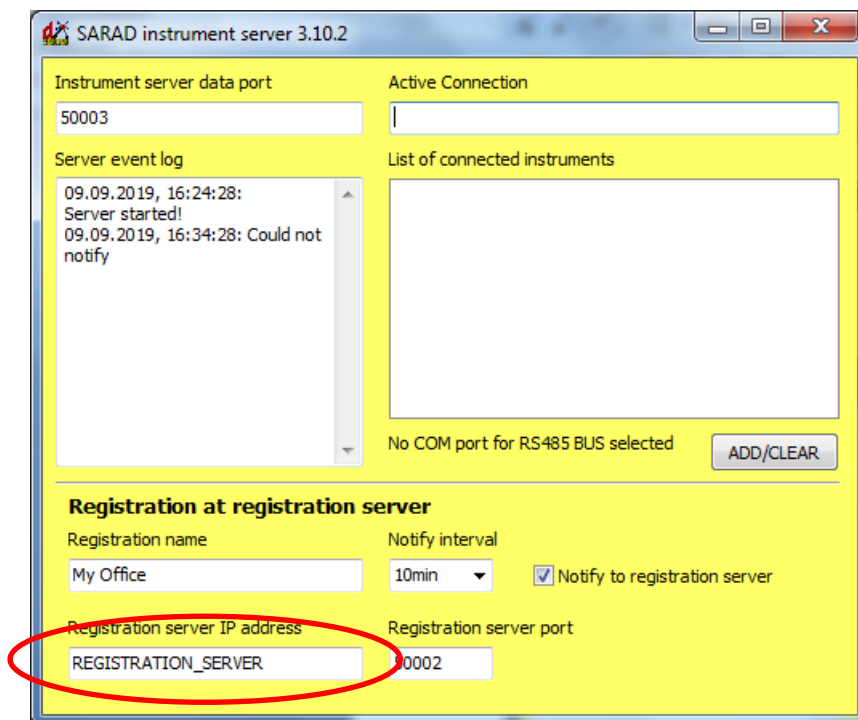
SARAD instrument server 3.10.2

Instrument server data port

50003

Active Connection

Server event log

09.09.2019, 16:24:28: Server started!
09.09.2019, 16:34:28: Could not notify

List of connected instruments

No COM port for RS485 BUS selected

ADD/CLEAR

Registration at registration server

Registration name

My Office

Notify interval

10min

Notify to registration server

Registration server IP address

REGISTRATION_SERVER

Registration server port

50002